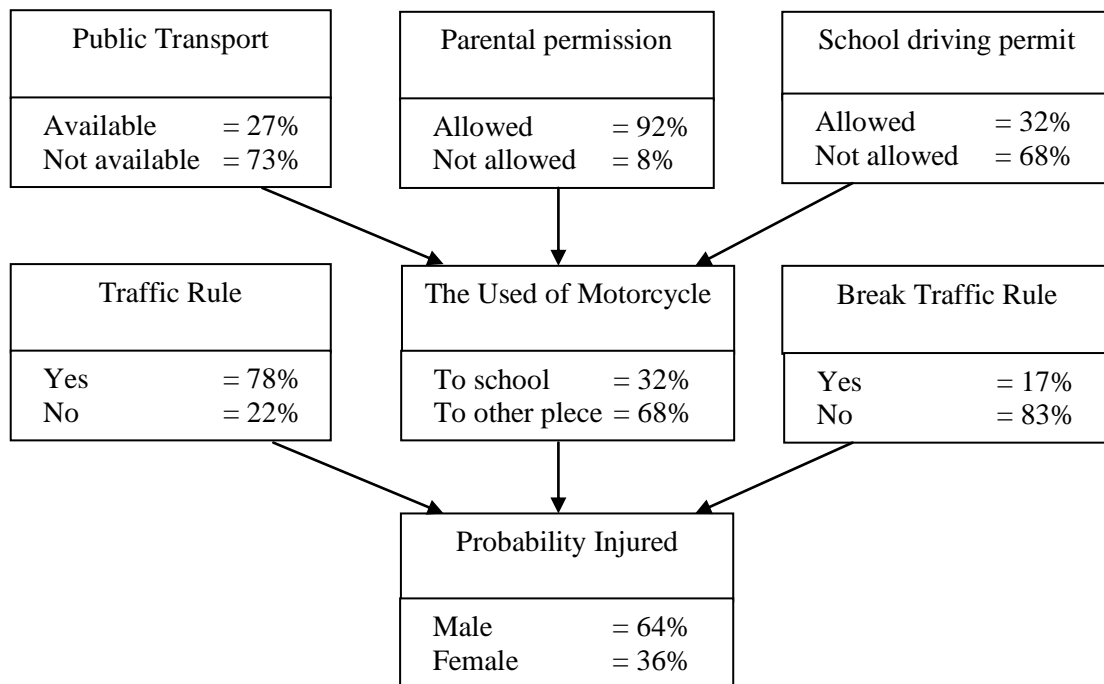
Public Transport

Available = 27%
Not available = 73%

Parental permission

Allowed = 92%
Not allowed = 8%

School driving permit

Allowed = 32%
Not allowed = 68%

Traffic Rule

Yes = 78%
No = 22%

The Used of Motorcycle

To school = 32%
To other plece = 68%

Break Traffic Rule

Yes = 17%
No = 83%

Probability Injured

Male = 64%
Female = 36%